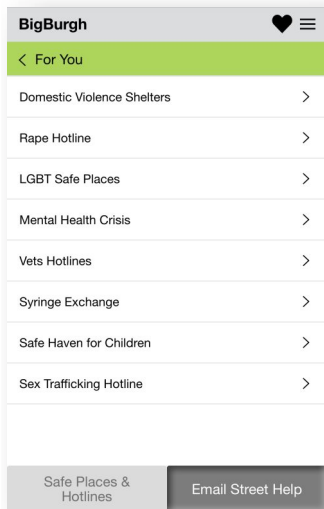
BigBurgh

< For You

Domestic Violence Shelters >

Rape Hotline >

LGBT Safe Places >

Mental Health Crisis >

Vets Hotlines >

Syringe Exchange >

Safe Haven for Children >

Sex Trafficking Hotline >

Safe Places & Hotlines

Email Street Help